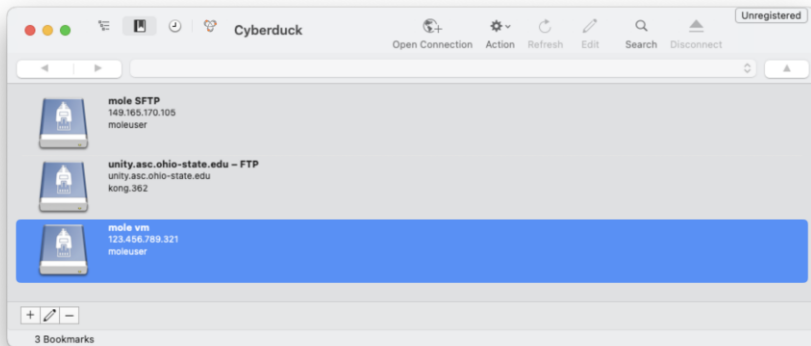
Cyberduck

Unregistered

Open Connection Action Refresh Edit Search Disconnect

mole SFTP
149.165.170.105
moleuser

unity.asc.ohio-state.edu – FTP
unity.asc.ohio-state.edu
kong.362

mole vm
123.456.789.321
moleuser

+ –

3 Bookmarks